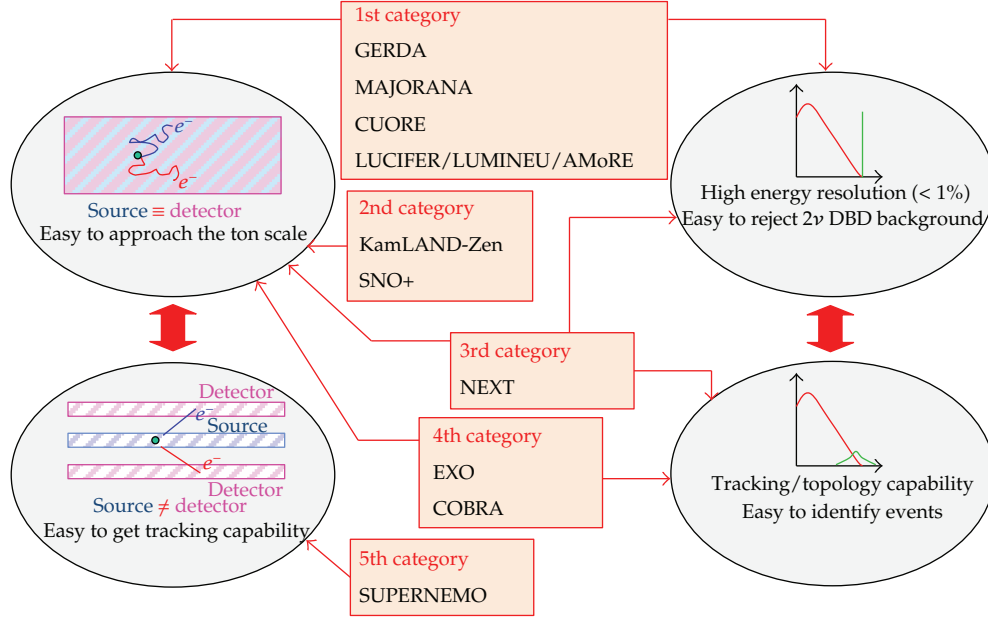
1st category
GERDA
MAJORANA
CUORE
LUCIFER/LUMINEU/AMoRE

$e^-$
$e^-$
Source ≡ detector
Easy to approach the ton scale

High energy resolution (< 1%)
Easy to reject $2\nu$ DBD background

2nd category
KamLAND-Zen
SNO+

3rd category
NEXT

Detector
$e^-$
Source
$e^-$
Detector
Source ≠ detector
Easy to get tracking capability

4th category
EXO
COBRA

Tracking/topology capability
Easy to identify events

5th category
SUPERNEMO